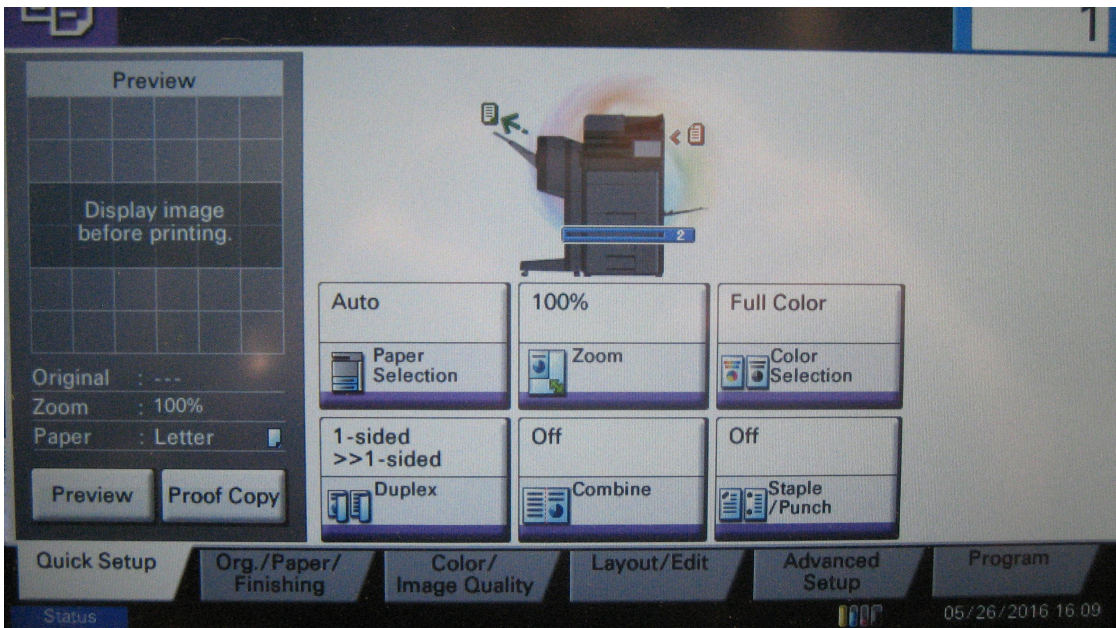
1

Preview

Display image before printing.

Original : ---
Zoom : 100%
Paper : Letter

Preview
Proof Copy

2

Auto
Paper Selection

100%
Zoom

Full Color
Color Selection

1-sided >>1-sided
Duplex

Off
Combine

Off
Staple /Punch

Quick Setup
Org./Paper/ Finishing
Color/ Image Quality
Layout/Edit
Advanced Setup
Program

Status
05/26/2016 16:09